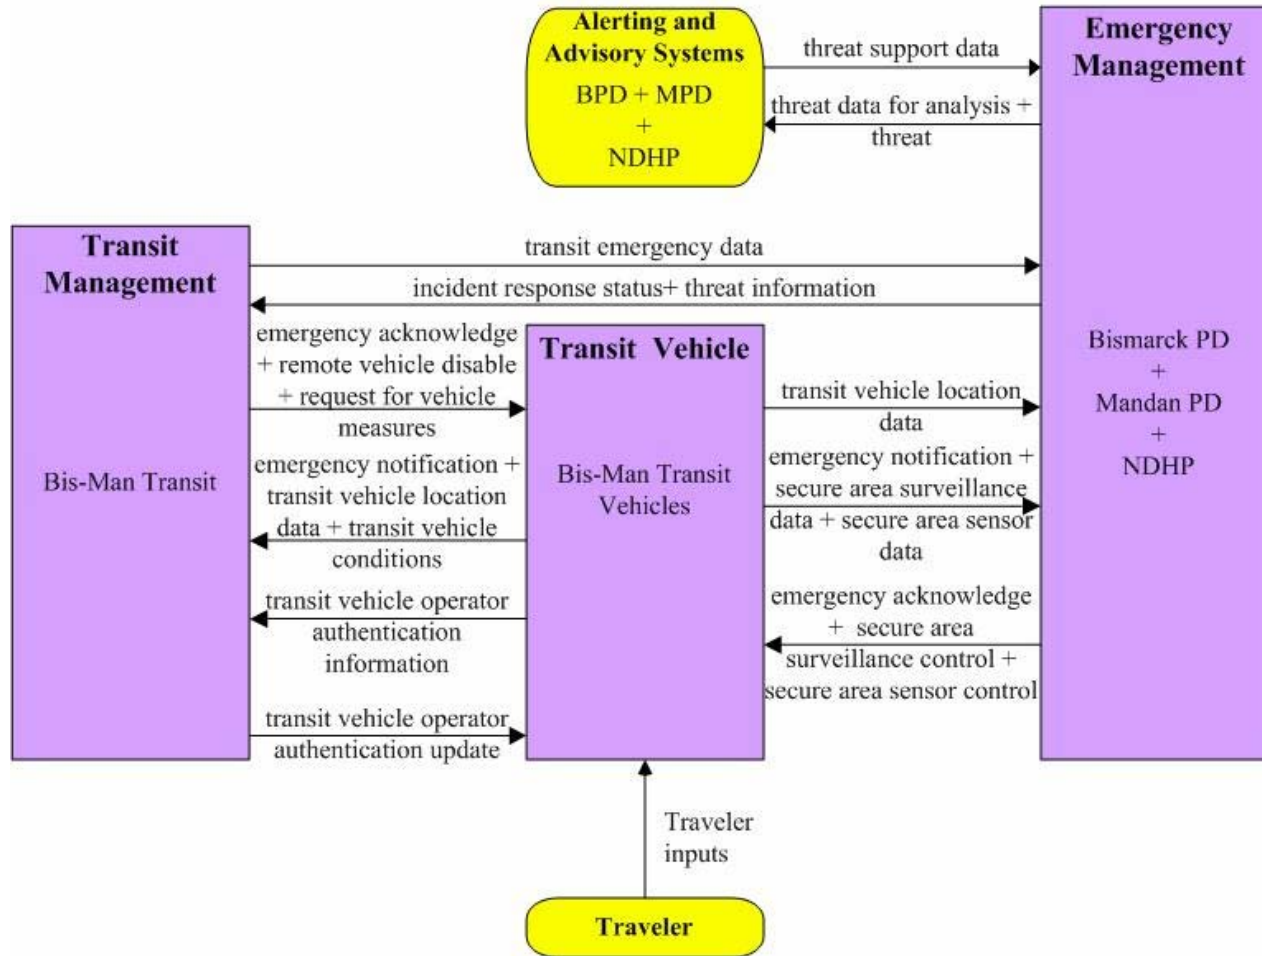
Alerting and Advisory Systems

BPD + MPD + NDHP

threat support data

threat data for analysis + threat

Emergency Management

Bismarck PD + Mandan PD + NDHP

Transit Management

Bis-Man Transit

transit emergency data

incident response status+ threat information

emergency acknowledge + remote vehicle disable + request for vehicle measures

emergency notification + transit vehicle location data + transit vehicle conditions

transit vehicle operator authentication information

transit vehicle operator authentication update

Transit Vehicle

Bis-Man Transit Vehicles

transit vehicle location data

emergency notification + secure area surveillance data + secure area sensor data

emergency acknowledge + secure area surveillance control + secure area sensor control

Traveler inputs

Traveler